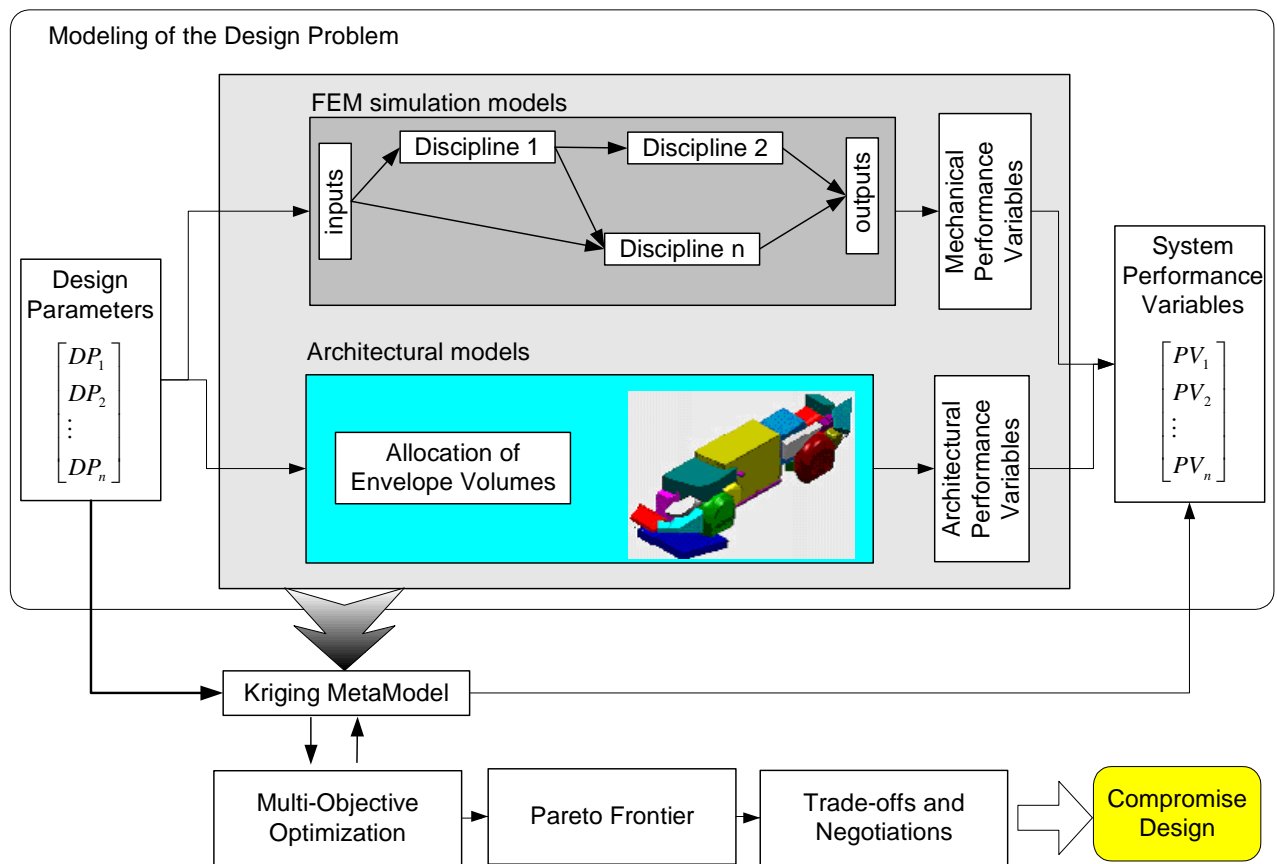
Modeling of the Design Problem

FEM simulation models

inputs

Discipline 1

Discipline 2

Discipline n

outputs

Mechanical Performance Variables

Design Parameters

$\begin{bmatrix} DP_1 \\ DP_2 \\ \vdots \\ DP_n \end{bmatrix}$

Architectural models

Allocation of Envelope Volumes

Architectural Performance Variables

System Performance Variables

$\begin{bmatrix} PV_1 \\ PV_2 \\ \vdots \\ PV_n \end{bmatrix}$

Kriging MetaModel

Multi-Objective Optimization

Pareto Frontier

Trade-offs and Negotiations

Compromise Design